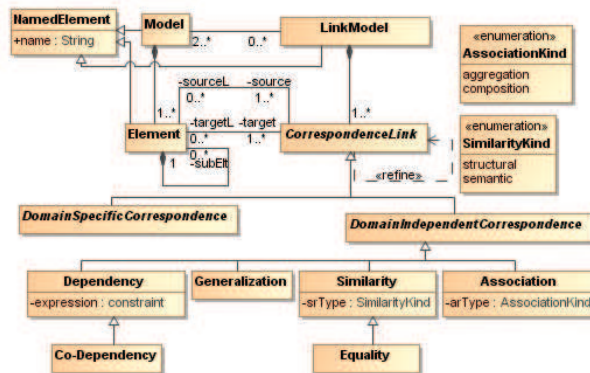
NamedElement
+name : String

Model

LinkModel

2..*
0..*

«enumeration»
AssociationKind
aggregation
composition

-sourceL
-source
0..*
1..*
1..*
1..*

-targetL
-target
0..*
1..*

Element
CorrespondenceLink

0..*
1
-subElt

«refine»

«enumeration»
SimilarityKind
structural
semantic

DomainSpecificCorrespondence

DomainIndependentCorrespondence

Dependency
-expression : constraint

Generalization

Similarity
-srType : SimilarityKind

Association
-arType : AssociationKind

Co-Dependency

Equality